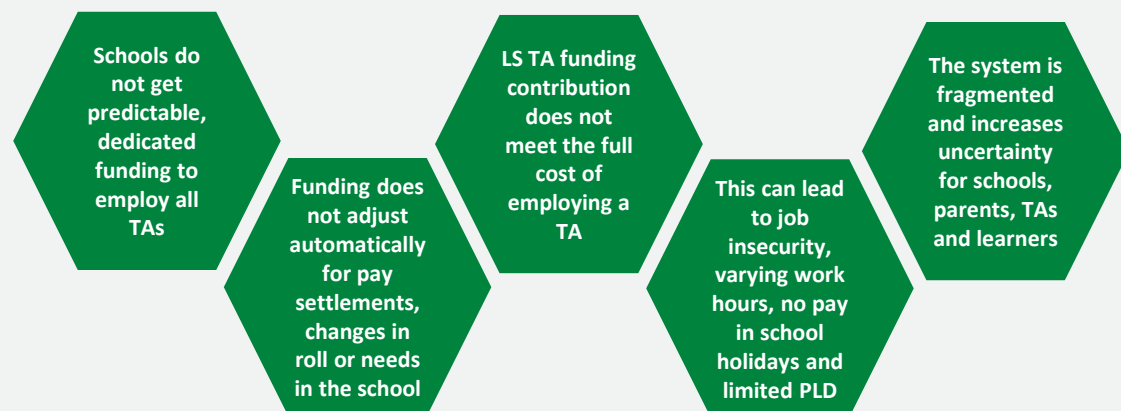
Schools do not get predictable, dedicated funding to employ all TAs

Funding does not adjust automatically for pay settlements, changes in roll or needs in the school

LS TA funding contribution does not meet the full cost of employing a TA

This can lead to job insecurity, varying work hours, no pay in school holidays and limited PLD

The system is fragmented and increases uncertainty for schools, parents, TAs and learners